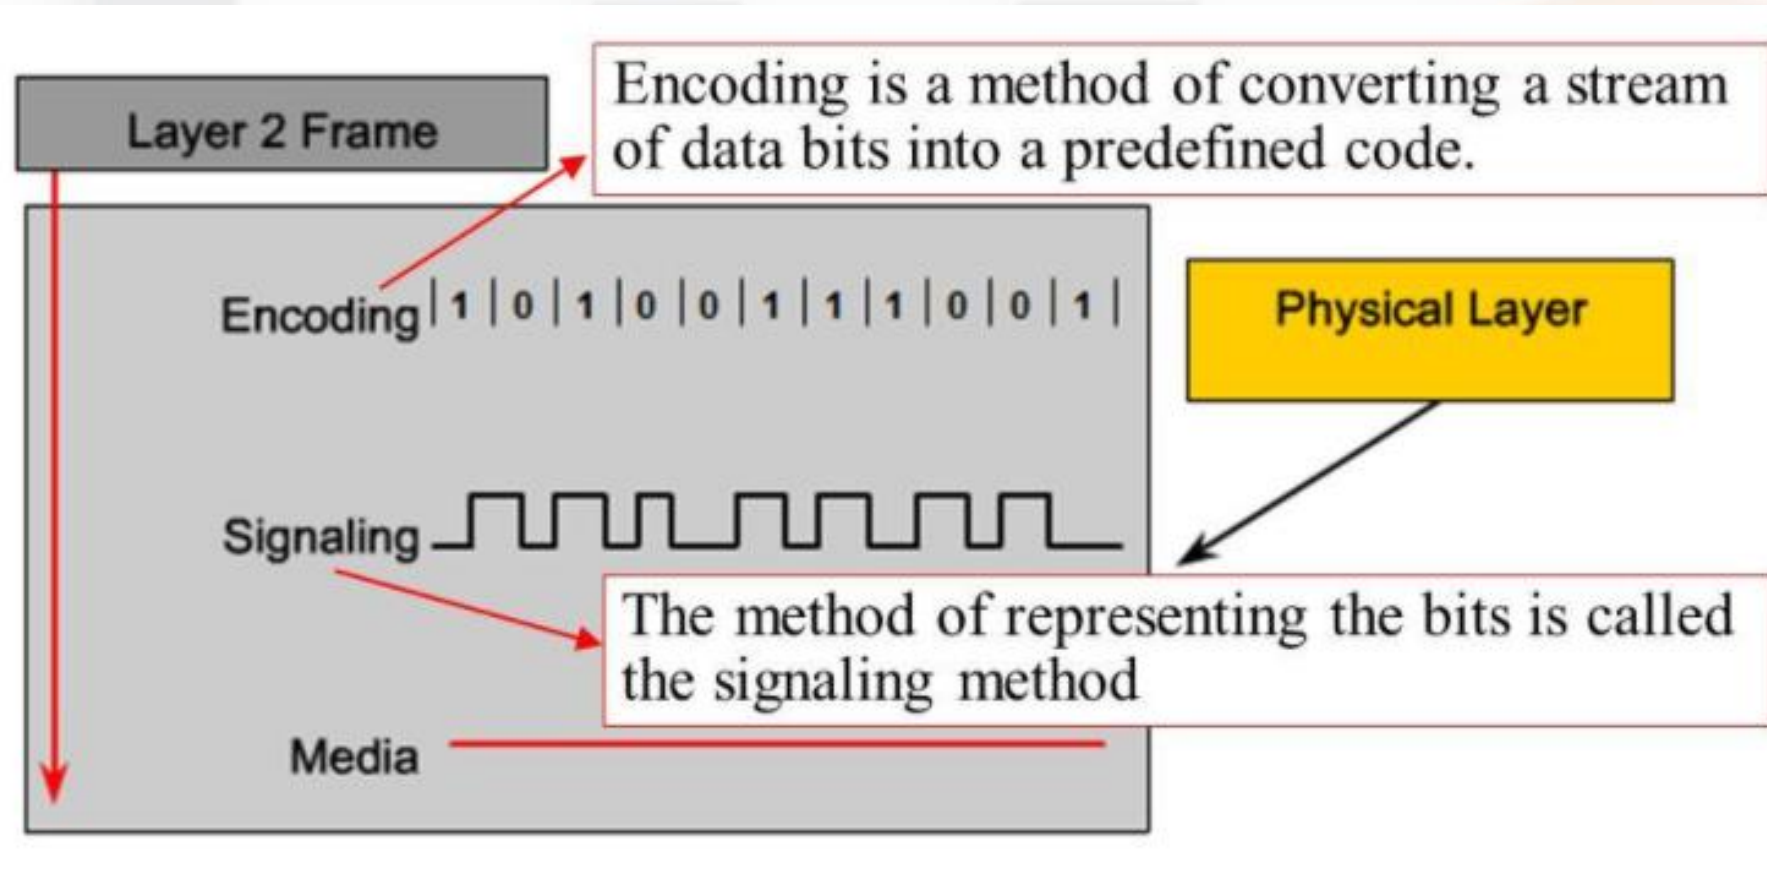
Layer 2 Frame

Encoding is a method of converting a stream of data bits into a predefined code.

Encoding | 1 | 0 | 1 | 0 | 0 | 1 | 1 | 1 | 0 | 0 | 1 |

Physical Layer

Signaling

The method of representing the bits is called the signaling method

Media